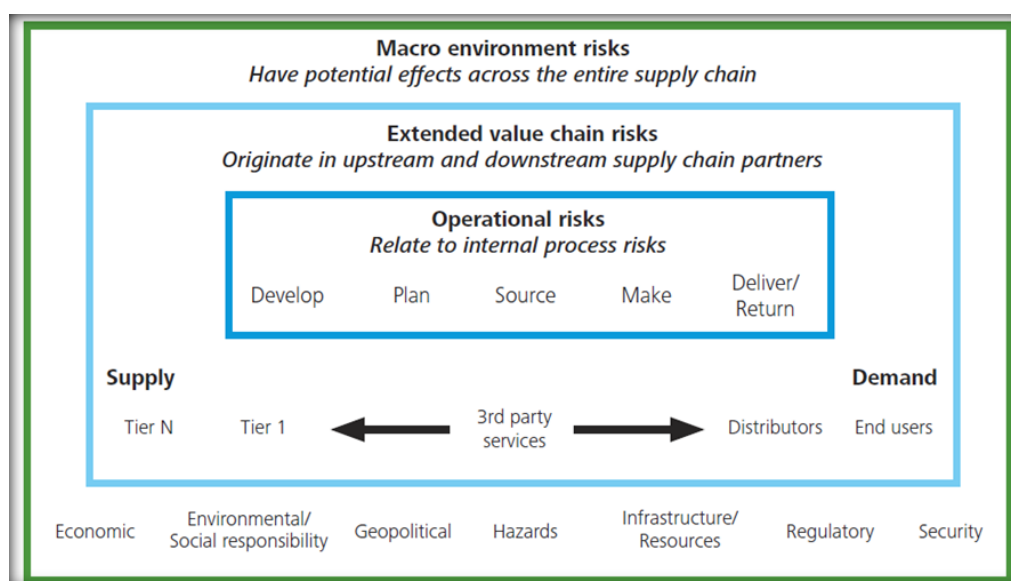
Macro environment risks
Have potential effects across the entire supply chain

Extended value chain risks
Originate in upstream and downstream supply chain partners

Operational risks
Relate to internal process risks

Develop Plan Source Make Deliver/Return

Supply

Demand

Tier N Tier 1 3rd party services Distributors End users

Economic Environmental/Social responsibility Geopolitical Hazards Infrastructure/Resources Regulatory Security